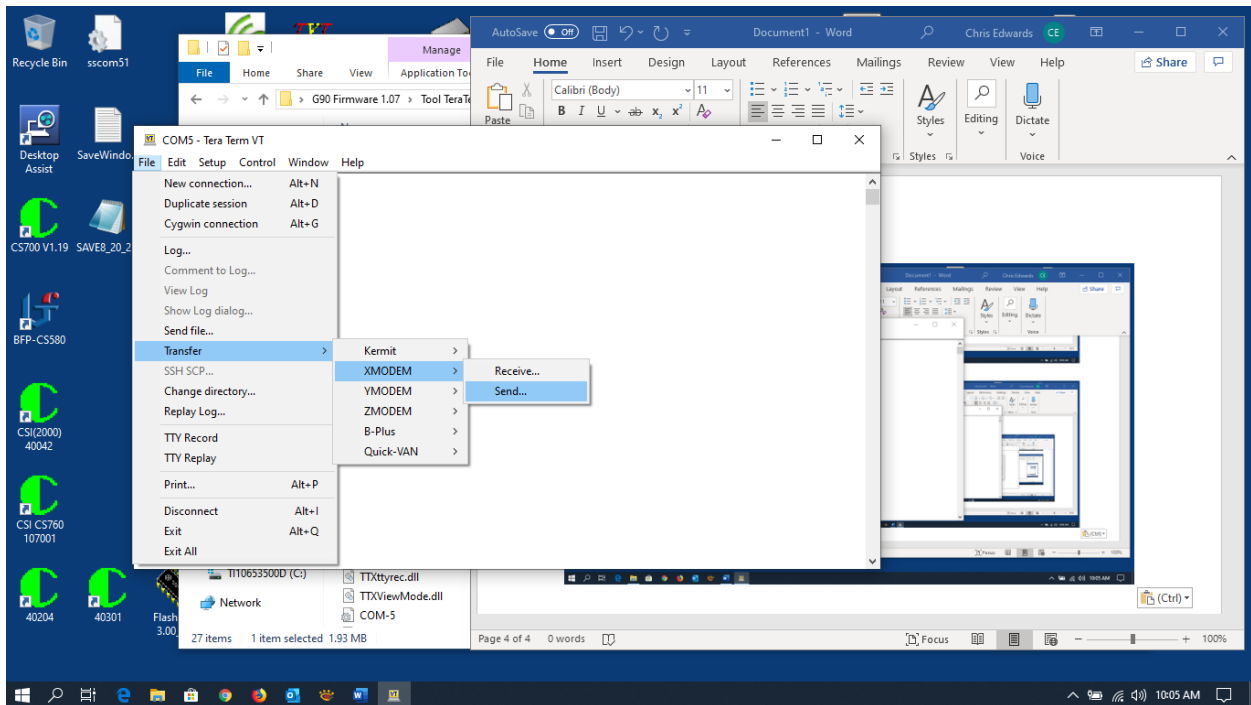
Recycle Bin
sscom51
Desktop Assist
SaveWindo...
CS700 V1.19
SAVE8_20_2
BFP-CS580
CSI(2000) 40042
CSI CS760 107001
40204
40301
Flash 3.00

Manage
File Home Share View Application Too
G90 Firmware 1.07 > Tool TeraTe
TI10653500D (C:)
Network
27 items 1 item selected 1.93 MB
TTXttyrec.dll
TTXViewMode.dll
COM-5

AutoSave Off Document1 - Word Chris Edwards CE
File Home Insert Design Layout References Mailings Review View Help Share
Paste
Calibri (Body) 11
B I U ab x₂ x²
Styles Editing Dictate
Styles Voice
Page 4 of 4 0 words Focus 100%
(Ctrl)

COM5 - Tera Term VT
File Edit Setup Control Window Help
New connection... Alt+N
Duplicate session Alt+D
Cygwin connection Alt+G
Log...
Comment to Log...
View Log
Show Log dialog...
Send file...
Transfer
SSH SCP...
Change directory...
Replay Log...
TTY Record
TTY Replay
Print... Alt+P
Disconnect Alt+I
Exit Alt+Q
Exit All

Kermit
XMODEM
YMODEM
ZMODEM
B-Plus
Quick-VAN

Receive...
Send...

10:05 AM